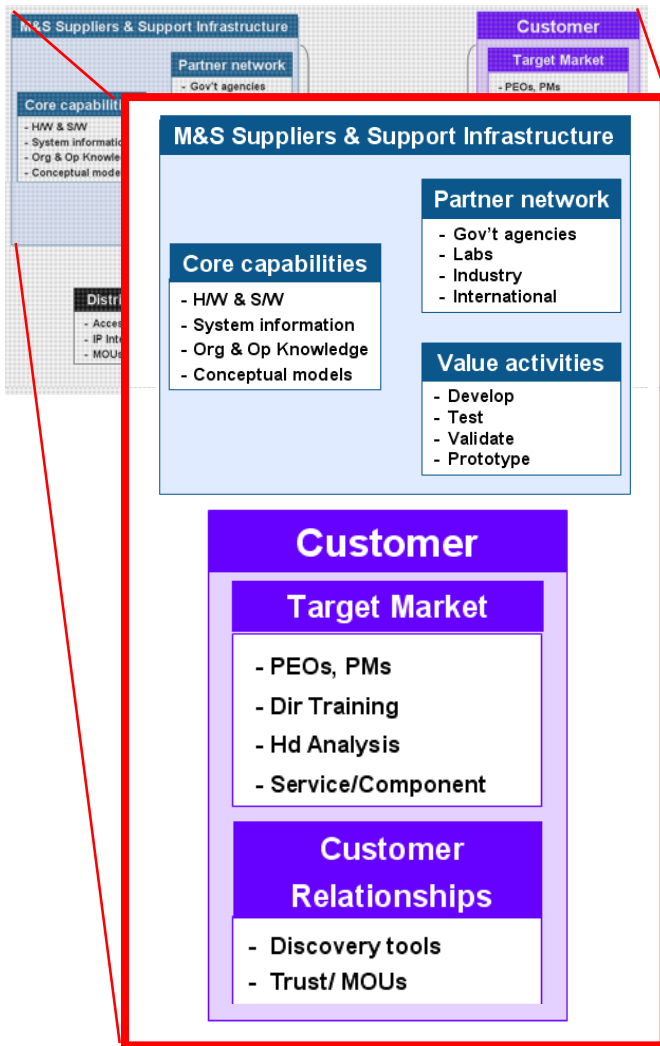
M&S Suppliers & Support Infrastructure

Partner network
- Gov't agencies

Core capabilities
- H/W & S/W
- System informatio
- Org & Op Knowle
- Conceptual mode

Distri
- Acces
- IP Inte
- MOUs

Customer

Target Market
- PEOs, PMs

M&S Suppliers & Support Infrastructure

Partner network
- Gov't agencies
- Labs
- Industry
- International

Core capabilities
- H/W & S/W
- System information
- Org & Op Knowledge
- Conceptual models

Value activities
- Develop
- Test
- Validate
- Prototype

Customer

Target Market
- PEOs, PMs
- Dir Training
- Hd Analysis
- Service/Component

Customer Relationships
- Discovery tools
- Trust/ MOUs